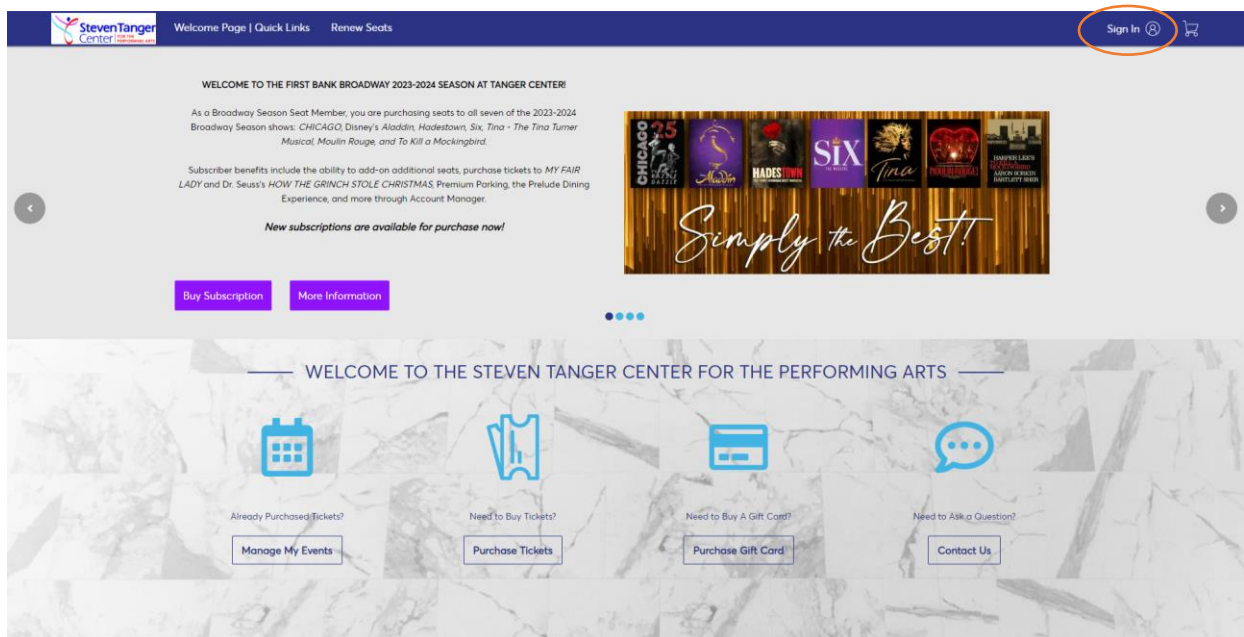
Steven Tanger Center FOR THE PERFORMING ARTS

Welcome Page | Quick Links

Renew Seats

Sign In

WELCOME TO THE FIRST BANK BROADWAY 2023-2024 SEASON AT TANGER CENTER!

As a Broadway Season Seat Member, you are purchasing seats to all seven of the 2023-2024 Broadway Season shows: CHICAGO, Disney's Aladdin, Hadestown, Six, Tina - The Tina Turner Musical, Moulin Rouge, and To Kill a Mockingbird.

Subscriber benefits include the ability to add-on additional seats, purchase tickets to MY FAIR LADY and Dr. Seuss's HOW THE GRINCH STOLE CHRISTMAS, Premium Parking, the Prelude Dining Experience, and more through Account Manager.

New subscriptions are available for purchase now!

Buy Subscription

More Information

CHICAGO 25

Aladdin

HADESTOWN

SIX

Tina

MOULIN ROUGE

HARPER LEE'S TO KILL A MOCKINGBIRD AARON SORKIN BARTLETT SHER

Simply the Best!

WELCOME TO THE STEVEN TANGER CENTER FOR THE PERFORMING ARTS

Already Purchased Tickets?

Manage My Events

Need to Buy Tickets?

Purchase Tickets

Need to Buy A Gift Card?

Purchase Gift Card

Need to Ask a Question?

Contact Us